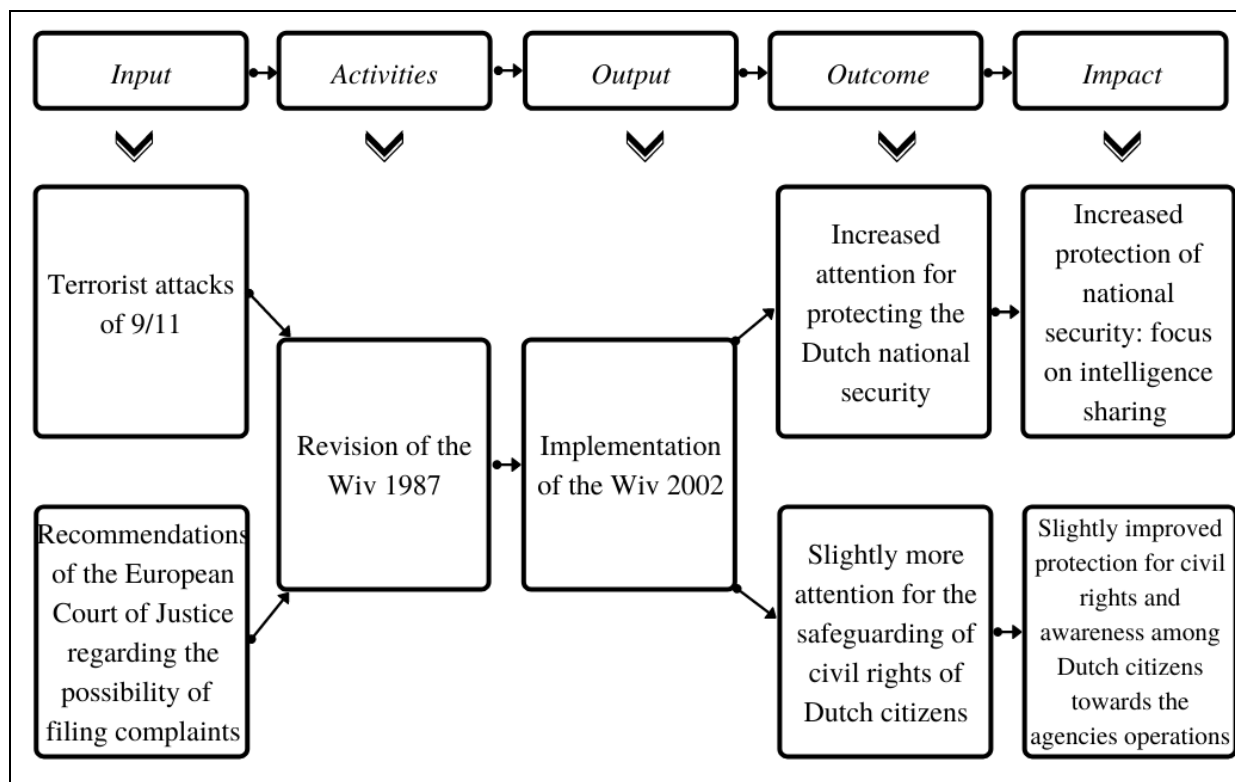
Input

Activities

Output

Outcome

Impact

Terrorist attacks of 9/11

Recommendations of the European Court of Justice regarding the possibility of filing complaints

Revision of the Wiv 1987

Implementation of the Wiv 2002

Increased attention for protecting the Dutch national security

Slightly more attention for the safeguarding of civil rights of Dutch citizens

Increased protection of national security: focus on intelligence sharing

Slightly improved protection for civil rights and awareness among Dutch citizens towards the agencies operations